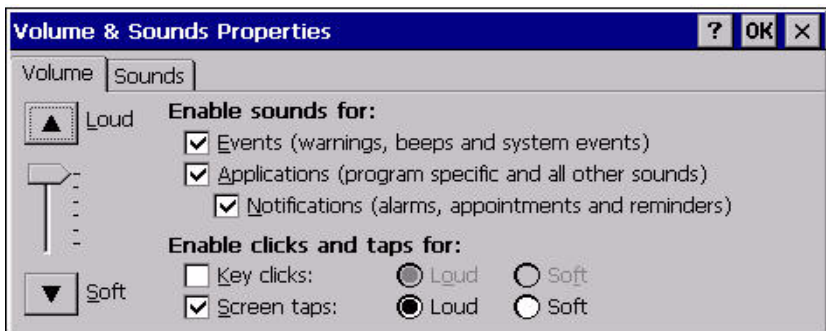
Volume & Sounds Properties

? OK ×

Volume | Sounds

Loud

Soft

Enable sounds for:

☑ Events (warnings, beeps and system events)

☑ Applications (program specific and all other sounds)

☑ Notifications (alarms, appointments and reminders)

Enable clicks and taps for:

☐ Key clicks: Loud Soft

☑ Screen taps: Loud Soft